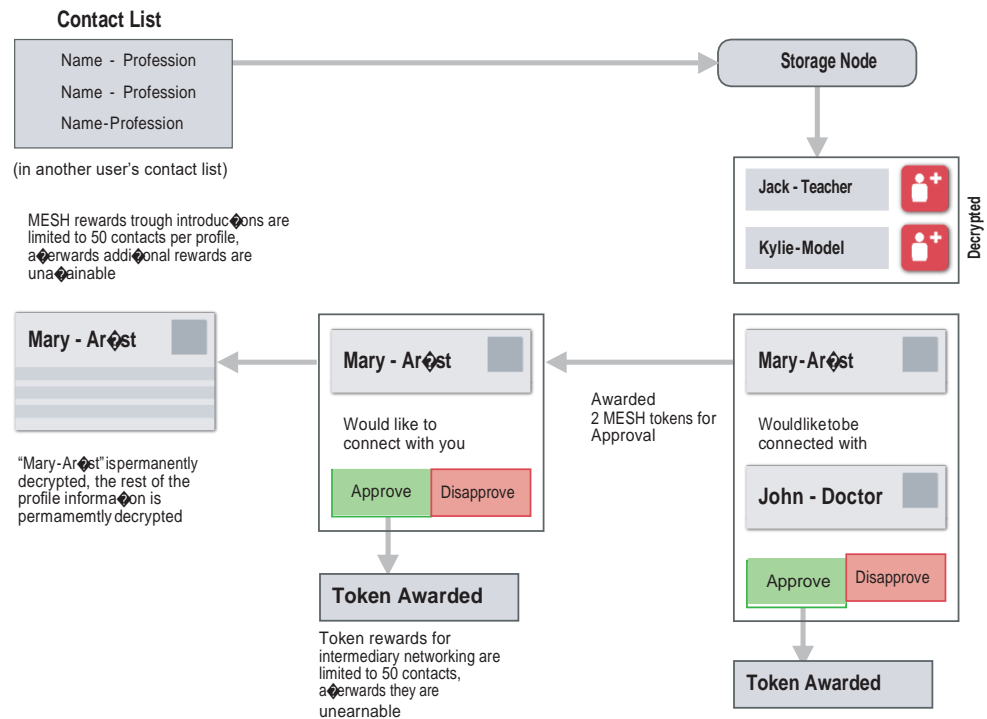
Contact List

Name - Profession

Name - Profession

Name-Profession

(in another user's contact list)

Storage Node

Jack - Teacher

Kylie-Model

Decrypted

MESH rewards trough introduc�ons are limited to 50 contacts per profile, a�erwards addi�onal rewards are una�ainable

Mary - Ar�st

"Mary-Ar�st" ispermanently decrypted, the rest of the profile informa�on is permamemtly decrypted

Mary - Ar�st

Would like to connect with you

Approve

Disapprove

Token Awarded

Token rewards for intermediary networking are limited to 50 contacts, a�erwards they are unearnable

Awarded 2 MESH tokens for Approval

Mary-Ar�st

Wouldliketobe connected with

John - Doctor

Approve

Disapprove

Token Awarded